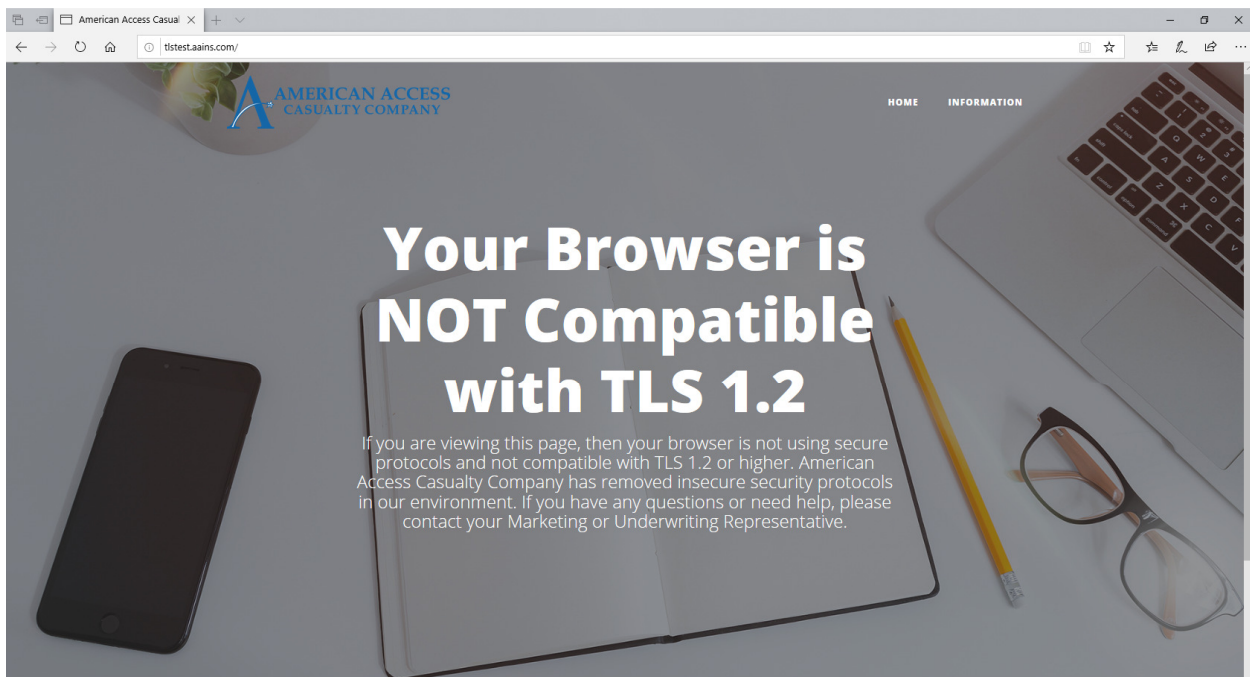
American Access Casual

tlstest.aains.com/

AMERICAN ACCESS
CASUALTY COMPANY

HOME INFORMATION

Your Browser is NOT Compatible with TLS 1.2

If you are viewing this page, then your browser is not using secure protocols and not compatible with TLS 1.2 or higher. American Access Casualty Company has removed insecure security protocols in our environment. If you have any questions or need help, please contact your Marketing or Underwriting Representative.